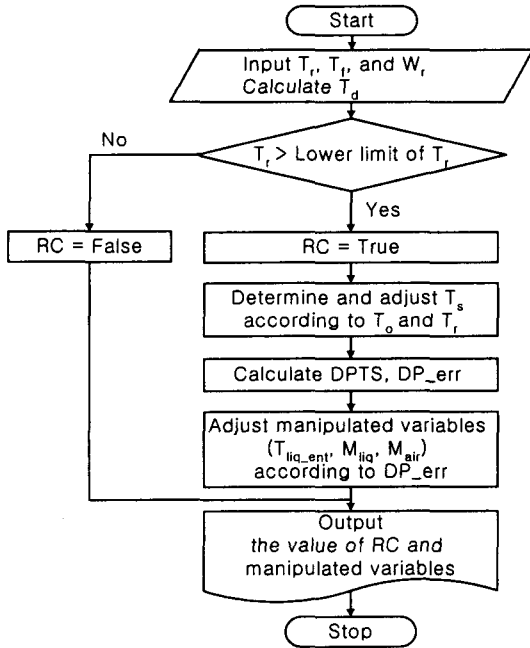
Start

Input $T_r$, $T_f$, and $W_r$
Calculate $T_d$

No

$T_r$ > Lower limit of $T_r$

Yes

RC = False

RC = True

Determine and adjust $T_s$ according to $T_o$ and $T_r$

Calculate DPTS, DP_err

Adjust manipulated variables ($T_{liq\_ent}$, $M_{liq}$, $M_{air}$) according to DP_err

Output
the value of RC and manipulated variables

Stop